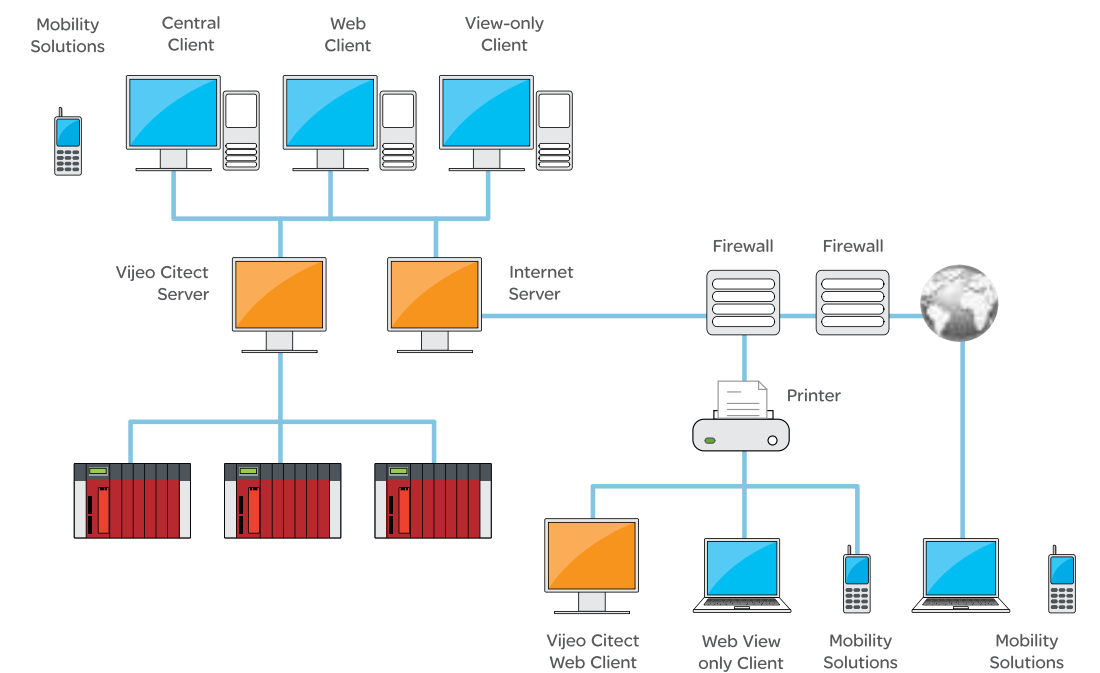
Mobility Solutions

Central Client

Web Client

View-only Client

Vijeo Citect Server

Internet Server

Firewall

Firewall

Printer

Vijeo Citect Web Client

Web View only Client

Mobility Solutions

Mobility Solutions